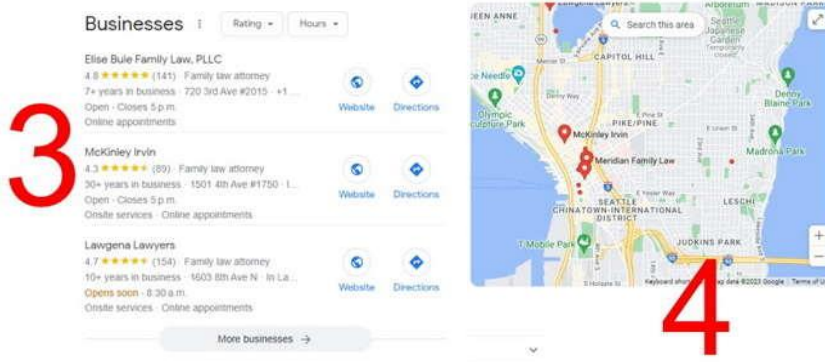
Businesses

Rating ▾

Hours ▾

Elise Bule Family Law, PLLC

4.8 ★★★★★ (141) · Family law attorney

7+ years in business · 720 3rd Ave #2015 · +1 ...

Open · Closes 5 p.m.

Online appointments

Website

Directions

McKinley Irvin

4.3 ★★★★★ (89) · Family law attorney

30+ years in business · 1501 4th Ave #1750 · I...

Open · Closes 5 p.m.

Onsite services · Online appointments

Website

Directions

Lawgena Lawyers

4.7 ★★★★★ (154) · Family law attorney

10+ years in business · 1603 8th Ave N · In La...

Opens soon · 8:30 a.m.

Onsite services · Online appointments

Website

Directions

More businesses →

3

Search this area

QUEEN ANNE

CAPITOL HILL

Space Needle

Olympic Sculpture Park

McKinley Irvin

PIKE/PINE

Meridian Family Law

SEATTLE CHINATOWN-INTERNATIONAL DISTRICT

Seattle Japanese Garden

Denny Blaine Park

Madrona Park

LESCHI

T-Mobile Park

JUDKINS PARK

Keyboard shortcuts · Map data ©2023 Google · Terms of Use

4